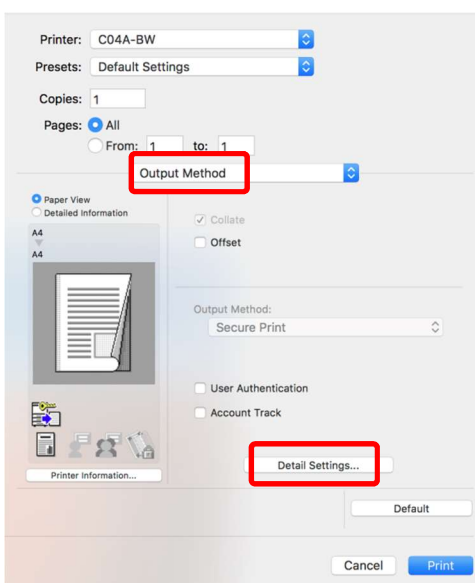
Printer: C04A-BW

Presets: Default Settings

Copies: 1

Pages: All

From: 1 to: 1

Output Method

Paper View

Detailed Information

A4

A4

Collate

Offset

Output Method:

Secure Print

User Authentication

Account Track

Printer Information...

Detail Settings...

Default

Cancel

Print